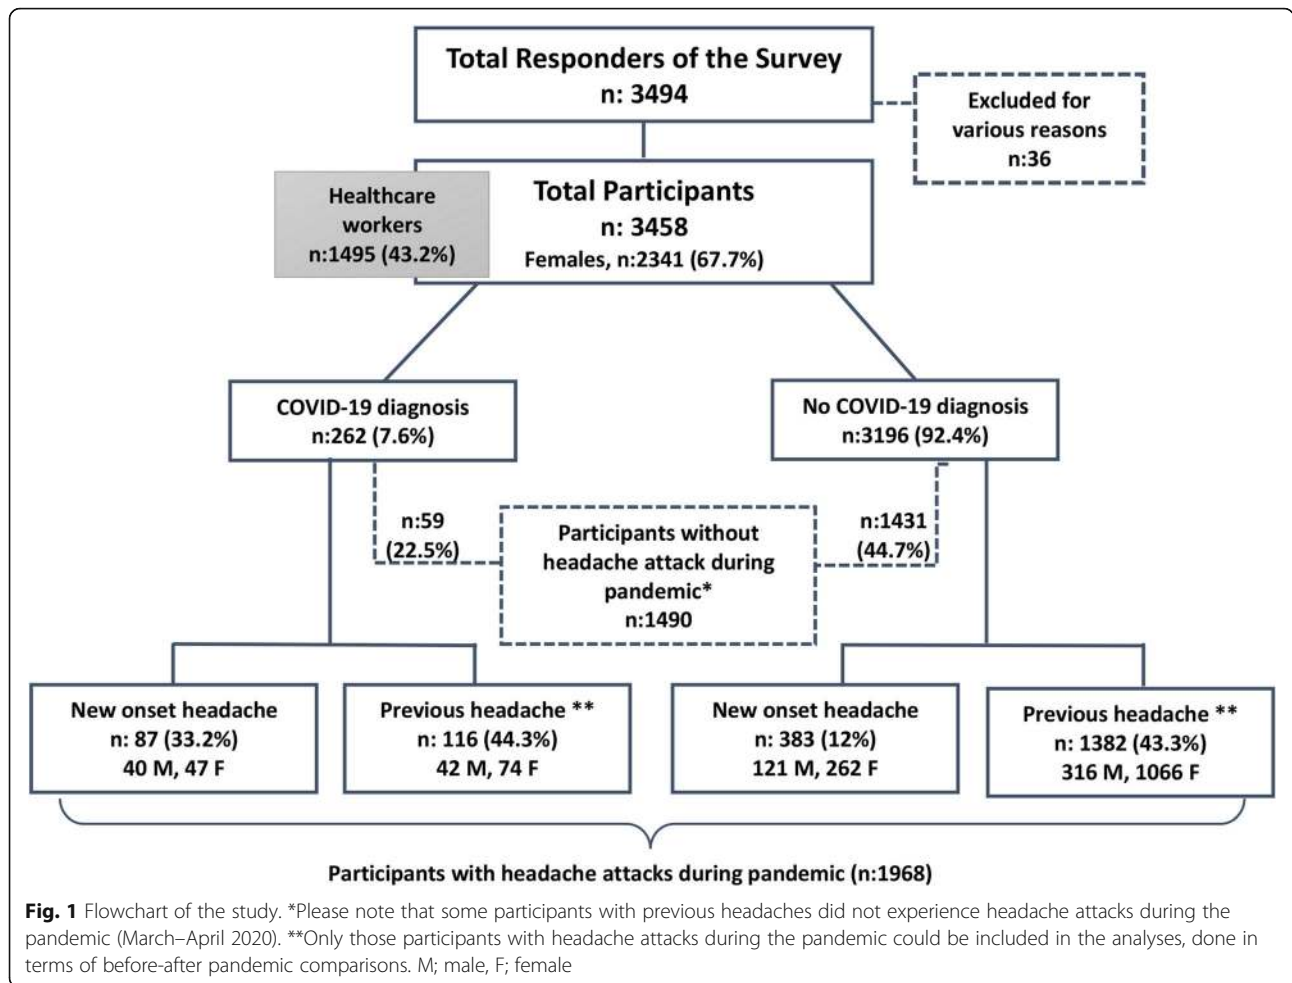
Total Responders of the Survey
n: 3494

Excluded for various reasons
n:36

Healthcare workers
n:1495 (43.2%)

Total Participants
n: 3458
Females, n:2341 (67.7%)

COVID-19 diagnosis
n:262 (7.6%)

No COVID-19 diagnosis
n:3196 (92.4%)

n:59
(22.5%)

Participants without headache attack during pandemic*
n:1490

n:1431
(44.7%)

New onset headache
n: 87 (33.2%)
40 M, 47 F

Previous headache **
n: 116 (44.3%)
42 M, 74 F

New onset headache
n: 383 (12%)
121 M, 262 F

Previous headache **
n: 1382 (43.3%)
316 M, 1066 F

Participants with headache attacks during pandemic (n:1968)

**Fig. 1** Flowchart of the study. *Please note that some participants with previous headaches did not experience headache attacks during the pandemic (March–April 2020). **Only those participants with headache attacks during the pandemic could be included in the analyses, done in terms of before-after pandemic comparisons. M; male, F; female